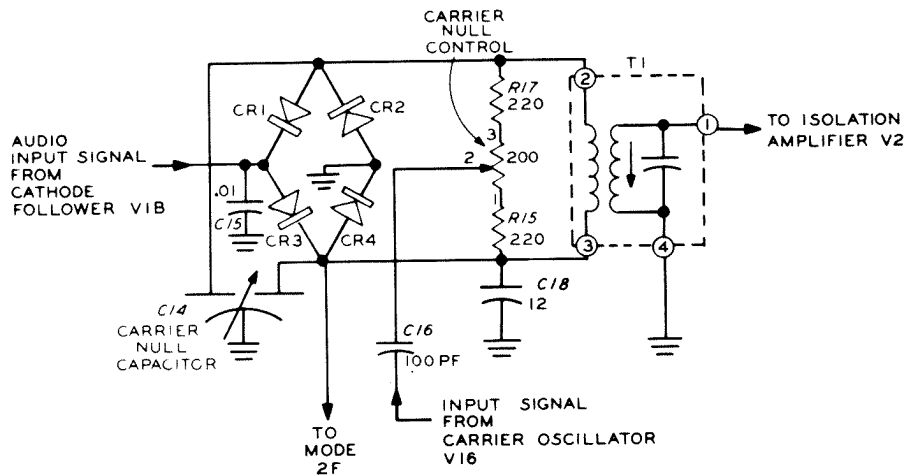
CARRIER NULL CONTROL

T1

R17 220

2

1

TO ISOLATION AMPLIFIER V2

CR1

CR2

AUDIO INPUT SIGNAL FROM CATHODE FOLLOWER V1B

3

2

200

.01

C15

CR3

CR4

1

R15 220

3

4

C18 12

C14 CARRIER NULL CAPACITOR

C16 100 PF

TO MODE 2F

INPUT SIGNAL FROM CARRIER OSCILLATOR V16